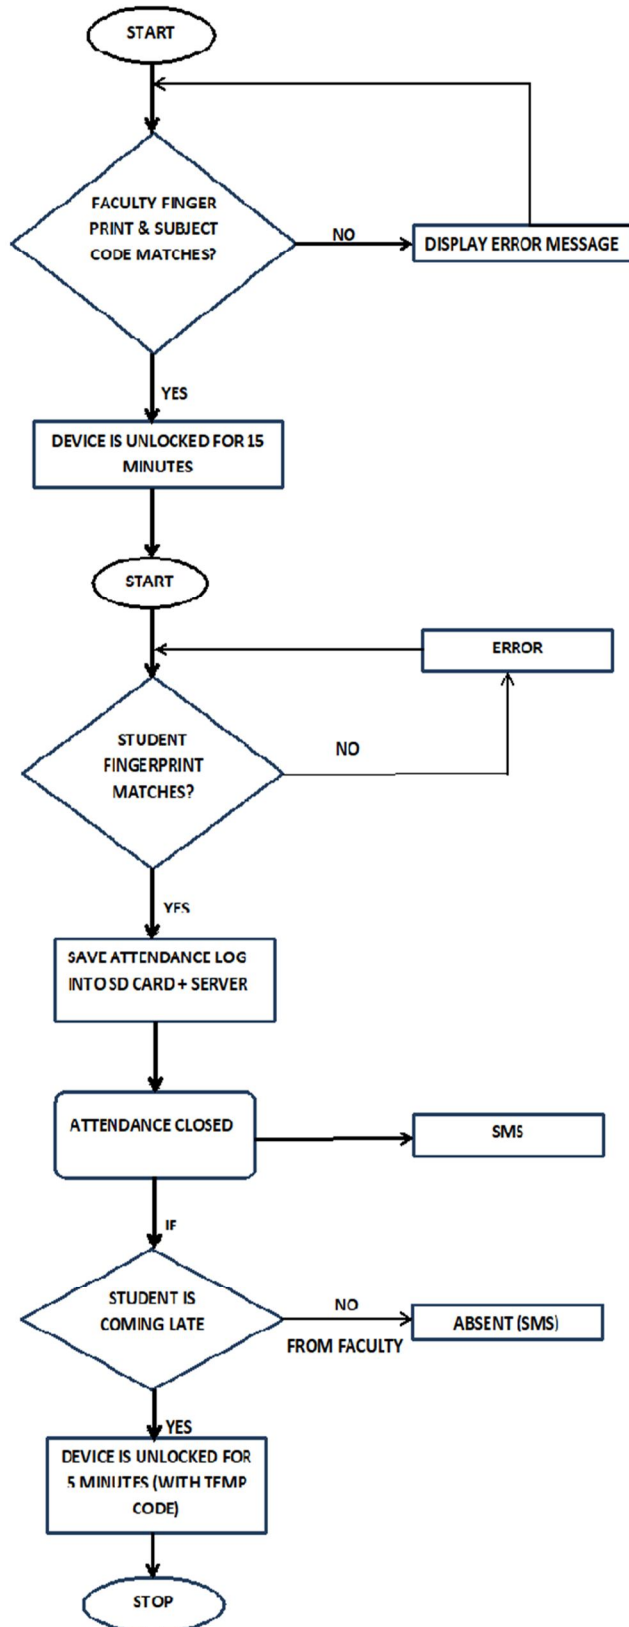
START

FACULTY FINGER PRINT & SUBJECT CODE MATCHES?

NO

DISPLAY ERROR MESSAGE

YES

DEVICE IS UNLOCKED FOR 15 MINUTES

START

ERROR

STUDENT FINGERPRINT MATCHES?

NO

YES

SAVE ATTENDANCE LOG INTO SD CARD + SERVER

ATTENDANCE CLOSED

SMS

IF

STUDENT IS COMING LATE

NO

ABSENT (SMS)

FROM FACULTY

YES

DEVICE IS UNLOCKED FOR 5 MINUTES (WITH TEMP CODE)

STOP